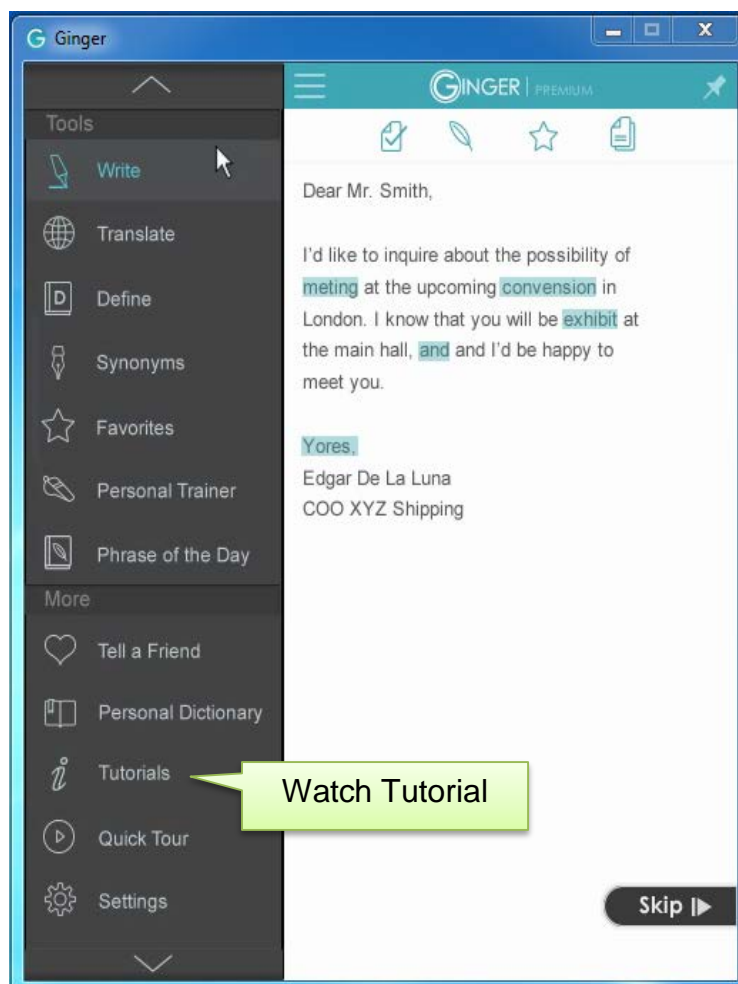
Ginger

Tools

Write

Translate

Define

Synonyms

Favorites

Personal Trainer

Phrase of the Day

More

Tell a Friend

Personal Dictionary

Tutorials

Quick Tour

Settings

GINGER | PREMIUM

Dear Mr. Smith,

I'd like to inquire about the possibility of meting at the upcoming convension in London. I know that you will be exhibit at the main hall, and and I'd be happy to meet you.

Yores,
Edgar De La Luna
COO XYZ Shipping

Watch Tutorial

Skip